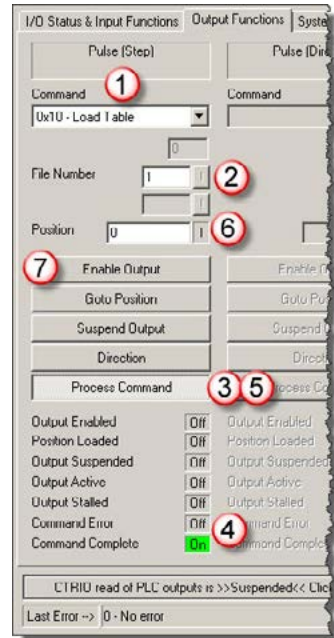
I/O Status & Input Functions | Output Functions | Syste

Pulse (Step)

Pulse (Dir

Command ①

Command

0x10 - Load Table

0

File Number 1 ②

Position 0 ⑥

⑦ Enable Output

Enable O

Goto Position

Goto Po

Suspend Output

Suspend O

Direction

Direct

Process Command ③ ⑤ Process Co

Output Enabled Off Output Enabled

Position Loaded Off Position Loaded

Output Suspended Off Output Suspended

Output Active Off Output Active

Output Stalled Off Output Stalled

Command Error Off ④ Command Error

Command Complete On Command Complet

CTRIO read of PLC outputs is >>Suspended<< Clic

Last Error --> 0 - No error